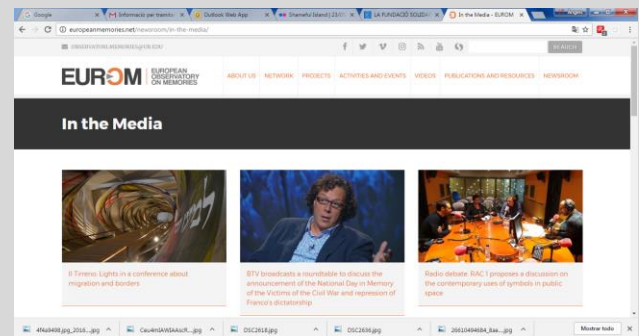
Google | Informació per tramit | Outlook Web App | Shameful Island | 23.0 | LA FUNDACIÓ SOLIDA | In the Media - EUROM

europeanmemories.net/newsroom/in-the-media/

OBSERVATORIMEMORIES@UB.EDU

SEARCH

EUROM EUROPEAN OBSERVATORY ON MEMORIES

ABOUT US NETWORK PROJECTS ACTIVITIES AND EVENTS VIDEOS PUBLICATIONS AND RESOURCES NEWSROOM

In the Media

Il Tirreno: Lights in a conference about migration and borders

BTV broadcasts a roundtable to discuss the announcement of the National Day in Memory of the Victims of the Civil War and repression of Franco's dictatorship

Radio debate: RAC1 proposes a discussion on the contemporary uses of symbols in public space

4f4a8498.jpg_2016....jpg | Ceu4mSAWIAAsc9(....jpg | DSC2618.jpg | DSC2636.jpg | 28610494684_8ae....jpg | Mostrar todo